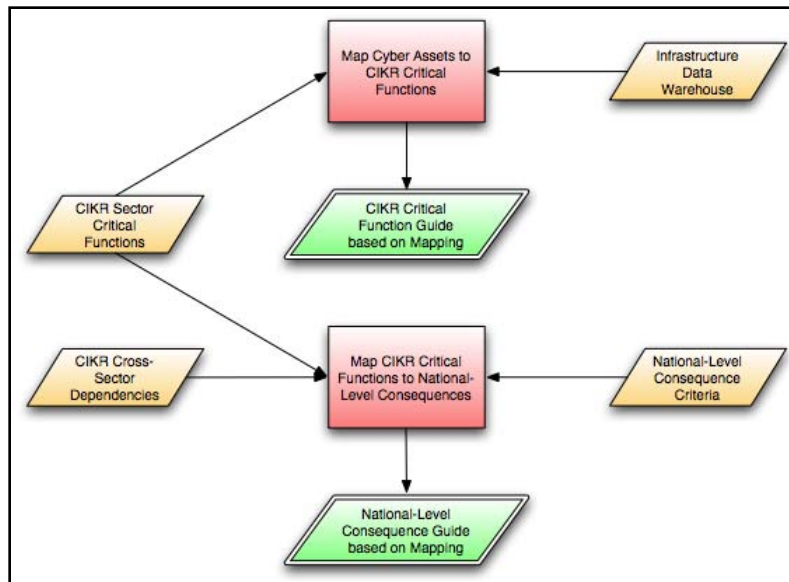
Map Cyber Assets to CIKR Critical Functions

Infrastructure Data Warehouse

CIKR Sector Critical Functions

CIKR Critical Function Guide based on Mapping

CIKR Cross-Sector Dependencies

Map CIKR Critical Functions to National-Level Consequences

National-Level Consequence Criteria

National-Level Consequence Guide based on Mapping